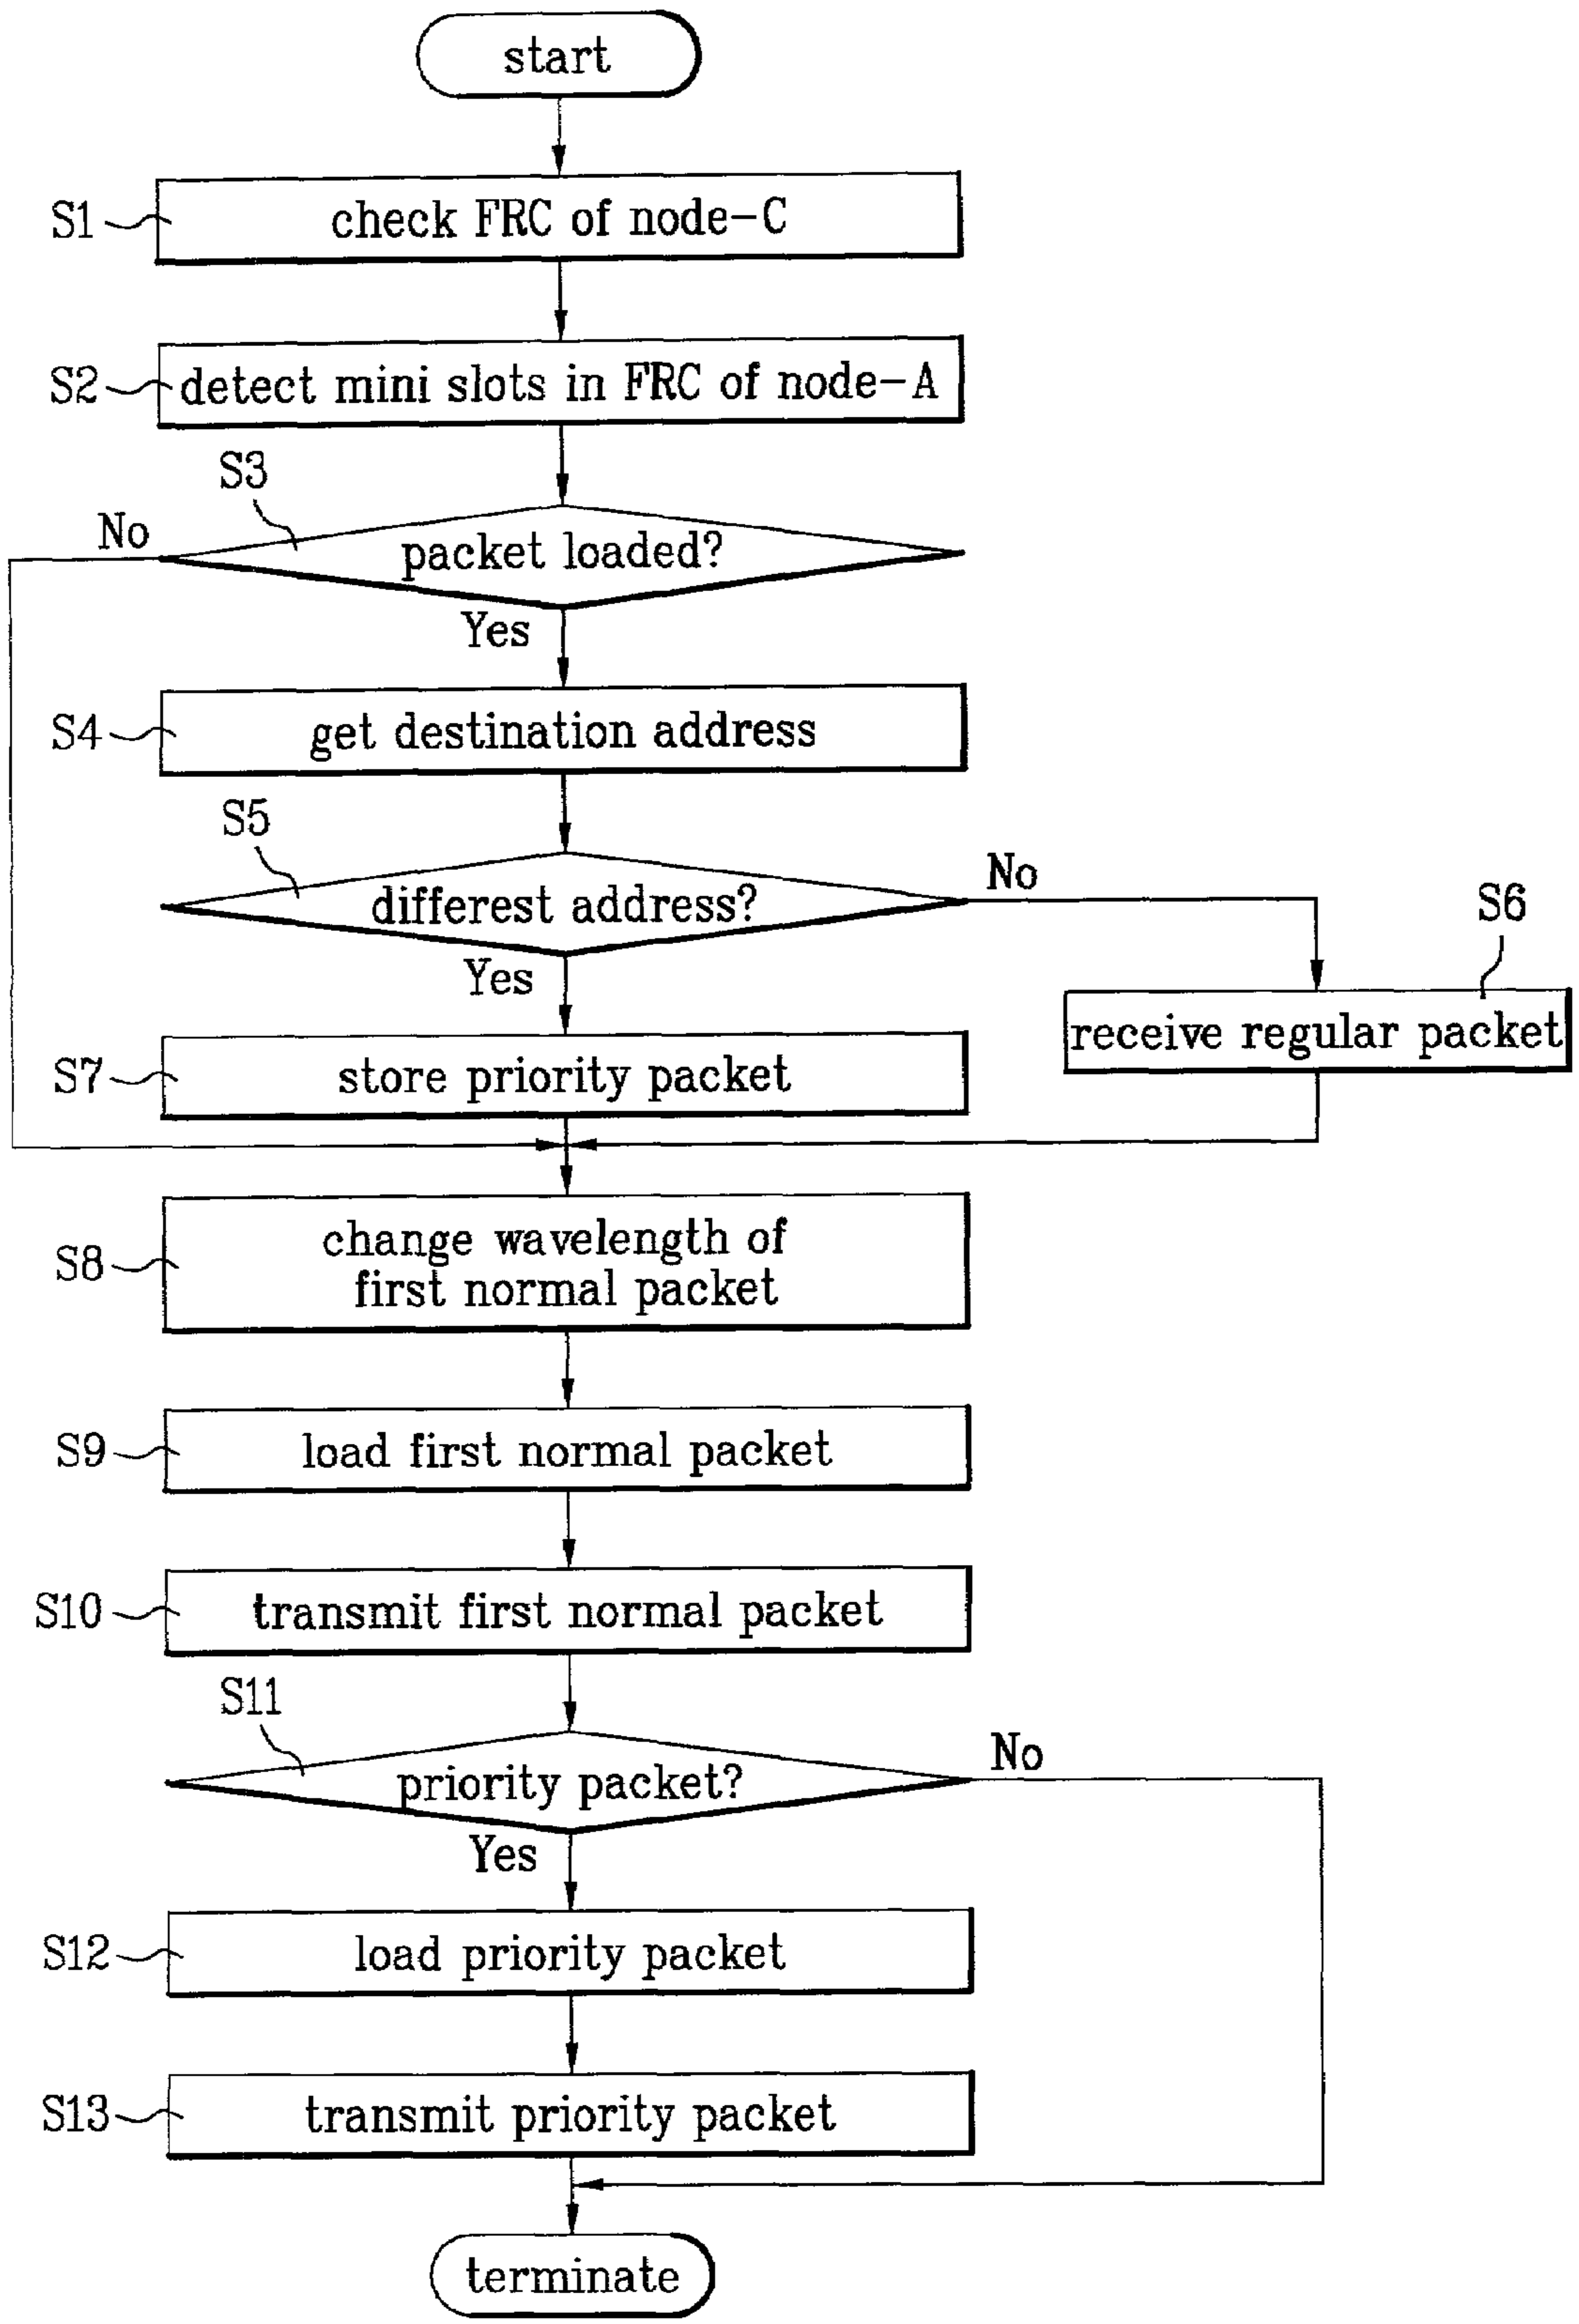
start

S1 check FRC of node-C

S2 detect mini slots in FRC of node-A

S3

No

packet loaded?

Yes

S4 get destination address

S5

differest address?

No

S6

Yes

S7 store priority packet

receive regular packet

S8 change wavelength of first normal packet

S9 load first normal packet

S10 transmit first normal packet

S11

priority packet?

No

Yes

S12 load priority packet

S13 transmit priority packet

terminate